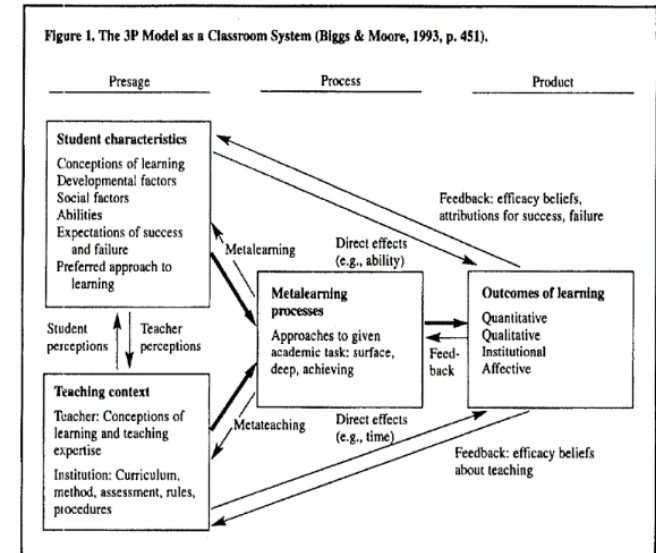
Figure 1. The 3P Model as a Classroom System (Biggs & Moore, 1993, p. 451).

Presage

Process

Product

Student characteristics
Conceptions of learning
Developmental factors
Social factors
Abilities
Expectations of success and failure
Preferred approach to learning

Feedback: efficacy beliefs, attributions for success, failure

Metalearning

Direct effects (e.g., ability)

Metalearning processes
Approaches to given academic task: surface, deep, achieving

Feedback

Outcomes of learning
Quantitative
Qualitative
Institutional
Affective

Student perceptions

Teacher perceptions

Teaching context
Teacher: Conceptions of learning and teaching expertise
Institution: Curriculum, method, assessment, rules, procedures

Metateaching

Direct effects (e.g., time)

Feedback: efficacy beliefs about teaching